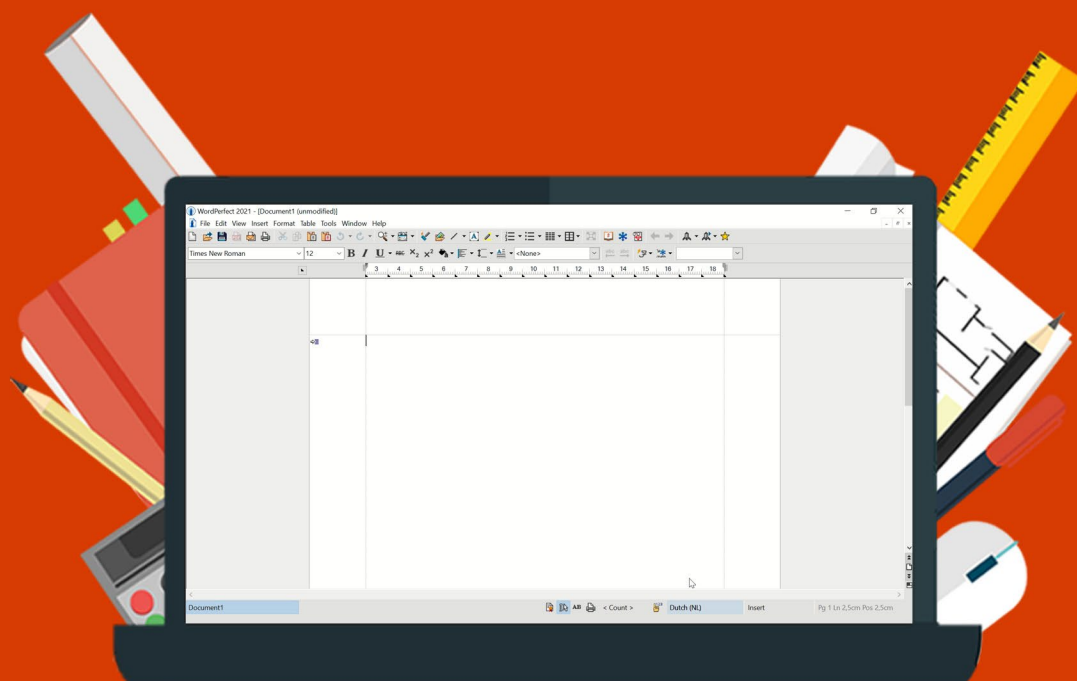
WordPerfect 2021 - [Document1 (unmodified)]

File Edit View Insert Format Table Tools Window Help

Times New Roman 12 B I U <None>

3 4 5 6 7 8 9 10 11 12 13 14 15 16 17 18

Document1 AB < Count > Dutch (NL) Insert Pg 1 Ln 2,5cm Pos 2,5cm